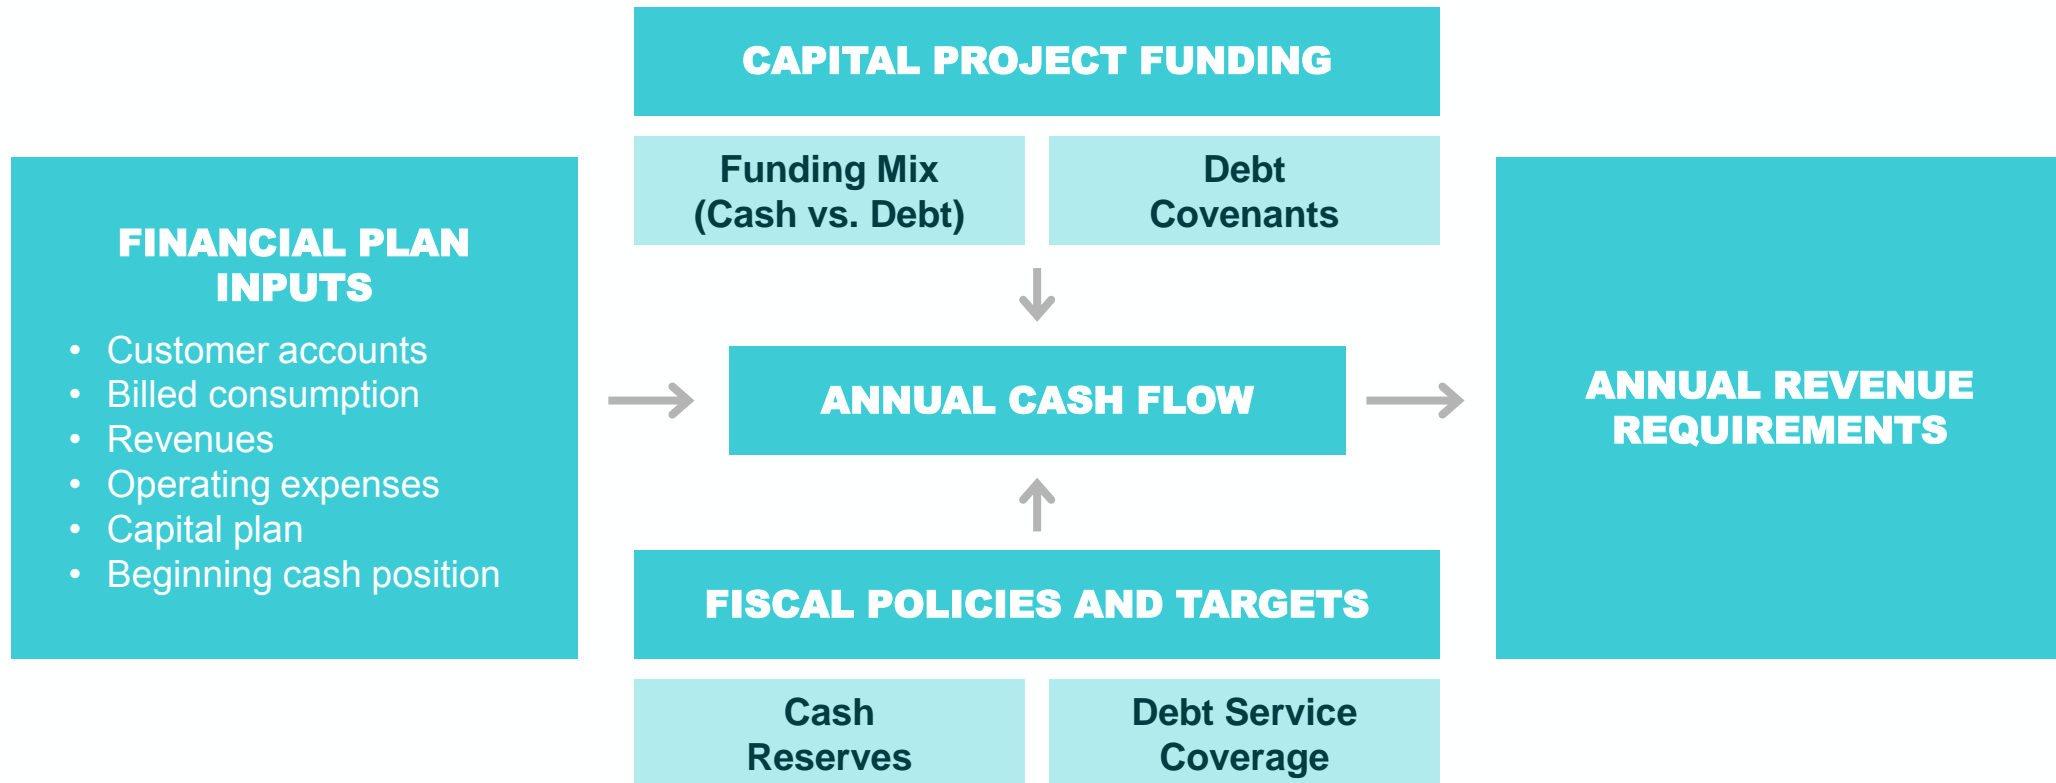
FINANCIAL PLAN INPUTS

- Customer accounts
- Billed consumption
- Revenues
- Operating expenses
- Capital plan
- Beginning cash position

CAPITAL PROJECT FUNDING

Funding Mix (Cash vs. Debt)

Debt Covenants

ANNUAL CASH FLOW

FISCAL POLICIES AND TARGETS

Cash Reserves

Debt Service Coverage

ANNUAL REVENUE REQUIREMENTS